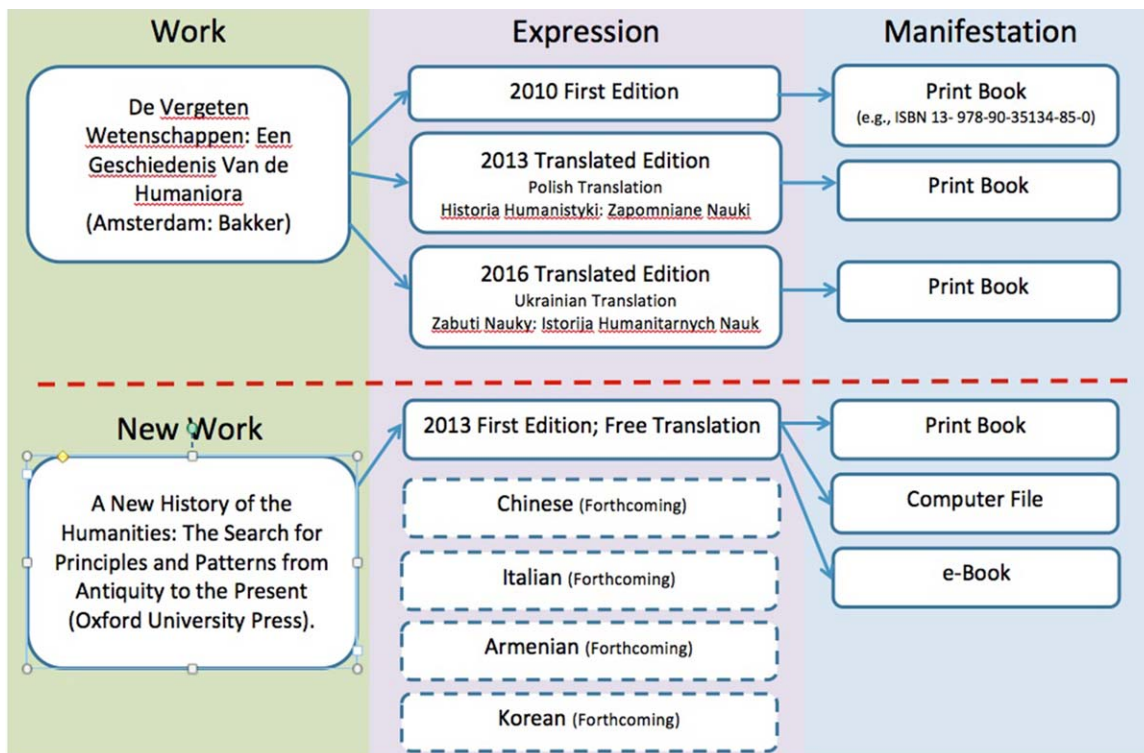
Work

De Vergeten Wetenschappen: Een Geschiedenis Van de Humaniora (Amsterdam: Bakker)

Expression

2010 First Edition

2013 Translated Edition
Polish Translation
Historia Humanistyki: Zapomniane Nauki

2016 Translated Edition
Ukrainian Translation
Zabuti Nauky: Istorija Humanitarnych Nauk

Manifestation

Print Book
(e.g., ISBN 13- 978-90-35134-85-0)

Print Book

Print Book

New Work

A New History of the Humanities: The Search for Principles and Patterns from Antiquity to the Present (Oxford University Press).

2013 First Edition; Free Translation

Chinese (Forthcoming)

Italian (Forthcoming)

Armenian (Forthcoming)

Korean (Forthcoming)

Print Book

Computer File

e-Book